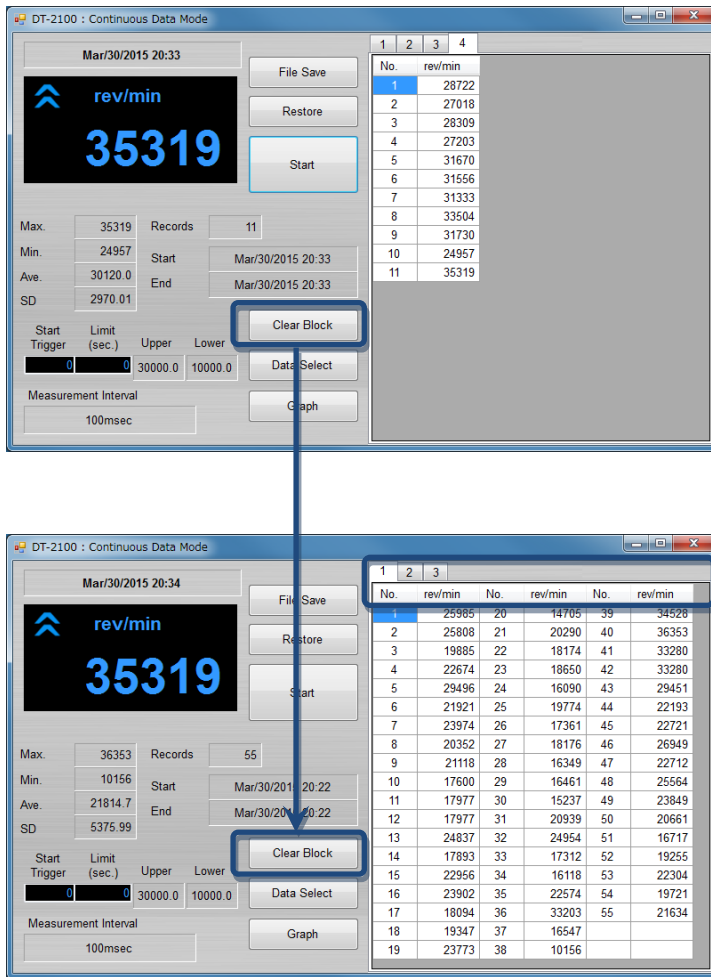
DT-2100 : Continuous Data Mode

Mar/30/2015 20:33

rev/min

35319

File Save

Restore

Start

Max. 35319
Min. 24957
Ave. 30120.0
SD 2970.01

Records 11
Start Mar/30/2015 20:33
End Mar/30/2015 20:33

Clear Block

Start Trigger 0
Limit (sec.) 0
Upper 30000.0
Lower 10000.0

Data Select

Measurement Interval
100msec

Graph

1 2 3 4

| No. | rev/min |
|---|---|
| 1 | 28722 |
| 2 | 27018 |
| 3 | 28309 |
| 4 | 27203 |
| 5 | 31670 |
| 6 | 31556 |
| 7 | 31333 |
| 8 | 33504 |
| 9 | 31730 |
| 10 | 24957 |
| 11 | 35319 |

DT-2100 : Continuous Data Mode

Mar/30/2015 20:34

rev/min

35319

File Save

Restore

Start

Max. 36353
Min. 10156
Ave. 21814.7
SD 5375.99

Records 55
Start Mar/30/2015 20:22
End Mar/30/2015 20:22

Clear Block

Start Trigger 0
Limit (sec.) 0
Upper 30000.0
Lower 10000.0

Data Select

Measurement Interval
100msec

Graph

1 2 3

| No. | rev/min | No. | rev/min | No. | rev/min |
|---|---|---|---|---|---|
| 1 | 25965 | 20 | 14705 | 39 | 34528 |
| 2 | 25808 | 21 | 20290 | 40 | 36353 |
| 3 | 19885 | 22 | 18174 | 41 | 33280 |
| 4 | 22674 | 23 | 18650 | 42 | 33280 |
| 5 | 29496 | 24 | 16090 | 43 | 29451 |
| 6 | 21921 | 25 | 19774 | 44 | 22193 |
| 7 | 23974 | 26 | 17361 | 45 | 22721 |
| 8 | 20352 | 27 | 18176 | 46 | 26949 |
| 9 | 21118 | 28 | 16349 | 47 | 22712 |
| 10 | 17600 | 29 | 16461 | 48 | 25564 |
| 11 | 17977 | 30 | 15237 | 49 | 23849 |
| 12 | 17977 | 31 | 20939 | 50 | 20661 |
| 13 | 24837 | 32 | 24954 | 51 | 16717 |
| 14 | 17893 | 33 | 17312 | 52 | 19255 |
| 15 | 22956 | 34 | 16118 | 53 | 22304 |
| 16 | 23902 | 35 | 22574 | 54 | 19721 |
| 17 | 18094 | 36 | 33203 | 55 | 21634 |
| 18 | 19347 | 37 | 16547 | | |
| 19 | 23773 | 38 | 10156 | | |